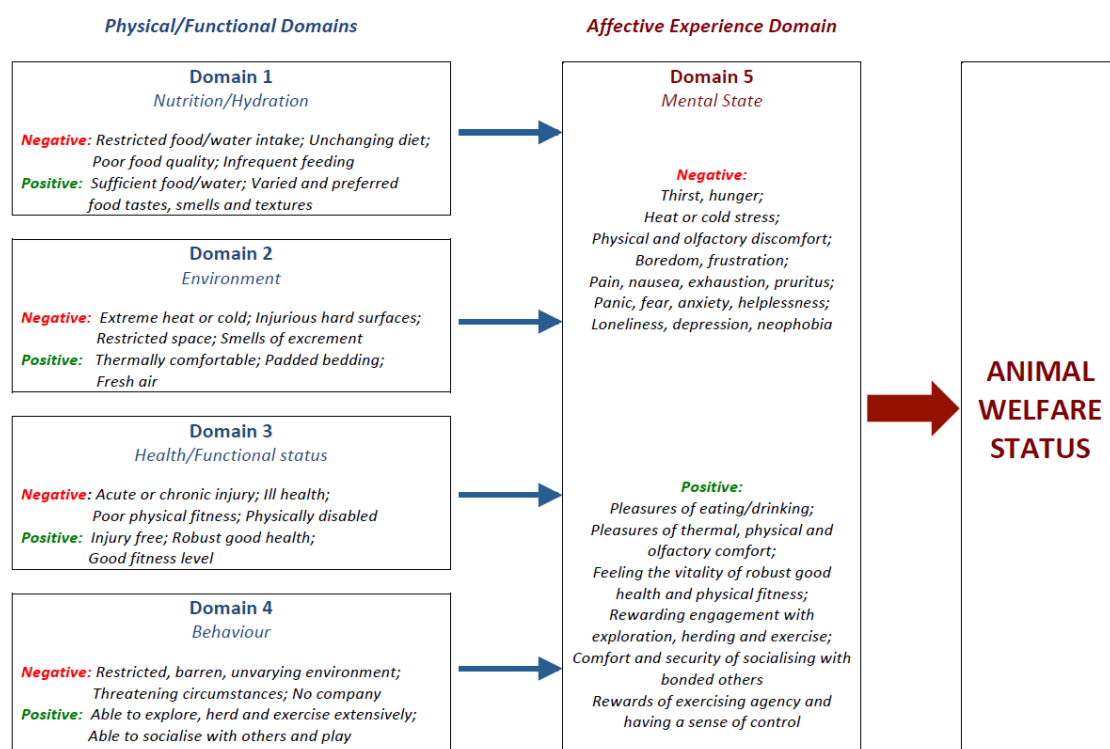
Physical/Functional Domains

Affective Experience Domain

Domain 1
Nutrition/Hydration

Negative: Restricted food/water intake; Unchanging diet; Poor food quality; Infrequent feeding
Positive: Sufficient food/water; Varied and preferred food tastes, smells and textures

Domain 2
Environment

Negative: Extreme heat or cold; Injurious hard surfaces; Restricted space; Smells of excrement
Positive: Thermally comfortable; Padded bedding; Fresh air

Domain 3
Health/Functional status

Negative: Acute or chronic injury; Ill health; Poor physical fitness; Physically disabled
Positive: Injury free; Robust good health; Good fitness level

Domain 4
Behaviour

Negative: Restricted, barren, unvarying environment; Threatening circumstances; No company
Positive: Able to explore, herd and exercise extensively; Able to socialise with others and play

Domain 5
Mental State

Negative:
Thirst, hunger;
Heat or cold stress;
Physical and olfactory discomfort;
Boredom, frustration;
Pain, nausea, exhaustion, pruritus;
Panic, fear, anxiety, helplessness;
Loneliness, depression, neophobia

Positive:
Pleasures of eating/drinking;
Pleasures of thermal, physical and olfactory comfort;
Feeling the vitality of robust good health and physical fitness;
Rewarding engagement with exploration, herding and exercise;
Comfort and security of socialising with bonded others
Rewards of exercising agency and having a sense of control

ANIMAL WELFARE STATUS